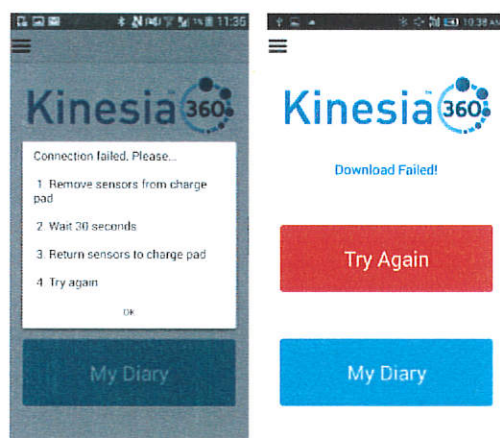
11:35

Kinesia 360

Connection failed. Please...

1. Remove sensors from charge pad

2. Wait 30 seconds

3. Return sensors to charge pad

4. Try again

OK

My Diary

10:38 AM

Kinesia 360

Download Failed!

Try Again

My Diary